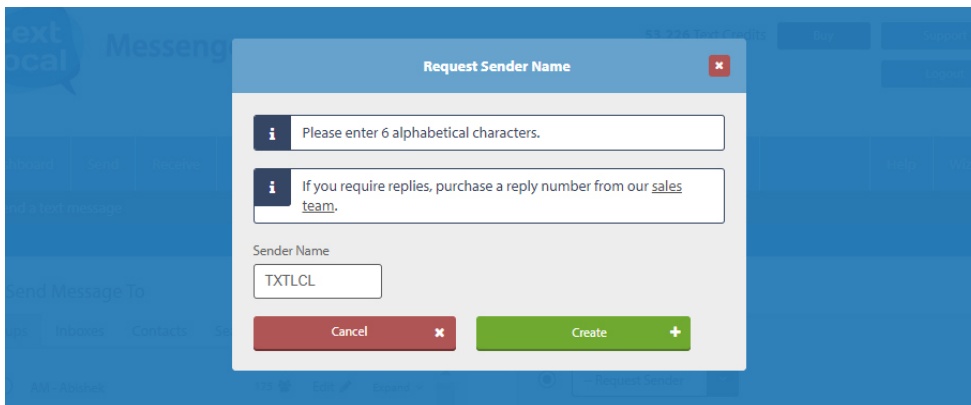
ext ocal Messeng 53,228 Text Credits Buy Support Launch

Request Sender Name

i Please enter 6 alphabetical characters.

i If you require replies, purchase a reply number from our sales team.

Sender Name

TXTLCL

Cancel

Create

Send Message To

Inboxes Contacts

Edit Export

-- Request Sender